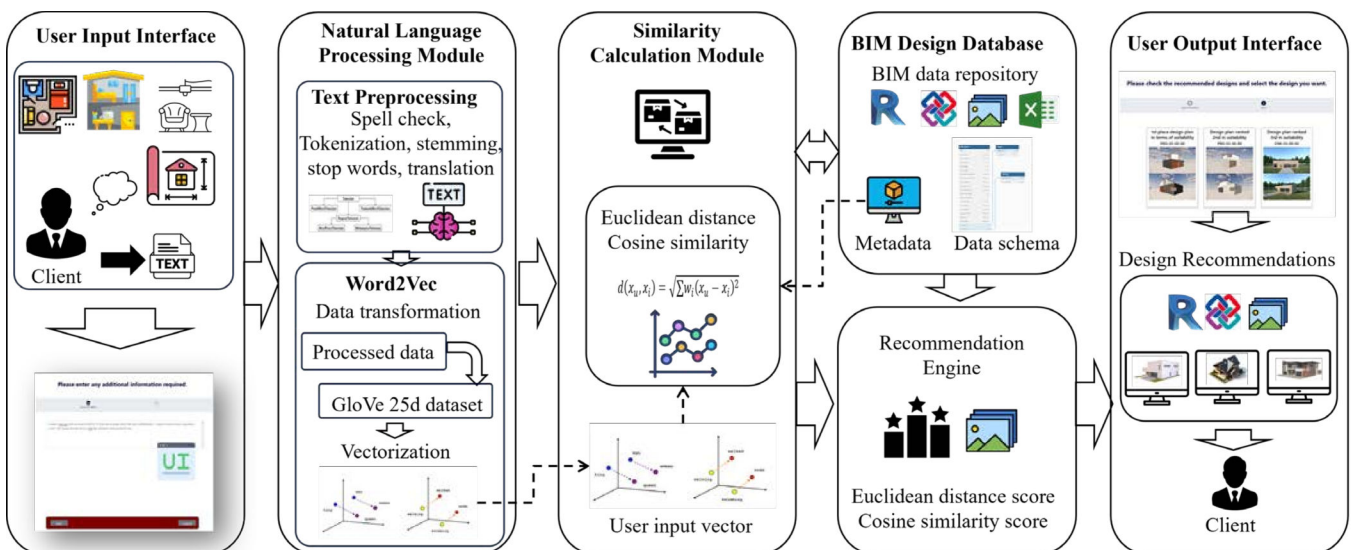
User Input Interface

Client

TEXT

Please enter any additional information required.

UI

Natural Language Processing Module

Text Preprocessing
Spell check, Tokenization, stemming, stop words, translation

TEXT

Word2Vec
Data transformation

Processed data

GloVe 25d dataset

Vectorization

Similarity Calculation Module

Euclidean distance
Cosine similarity

$d(x_u, x_i) = \sqrt{\sum w_i (x_u - x_i)^2}$

User input vector

BIM Design Database

BIM data repository

Metadata

Data schema

Recommendation Engine

Euclidean distance score
Cosine similarity score

User Output Interface

Please check the recommended designs and select the design you want.

Design Recommendations

Client